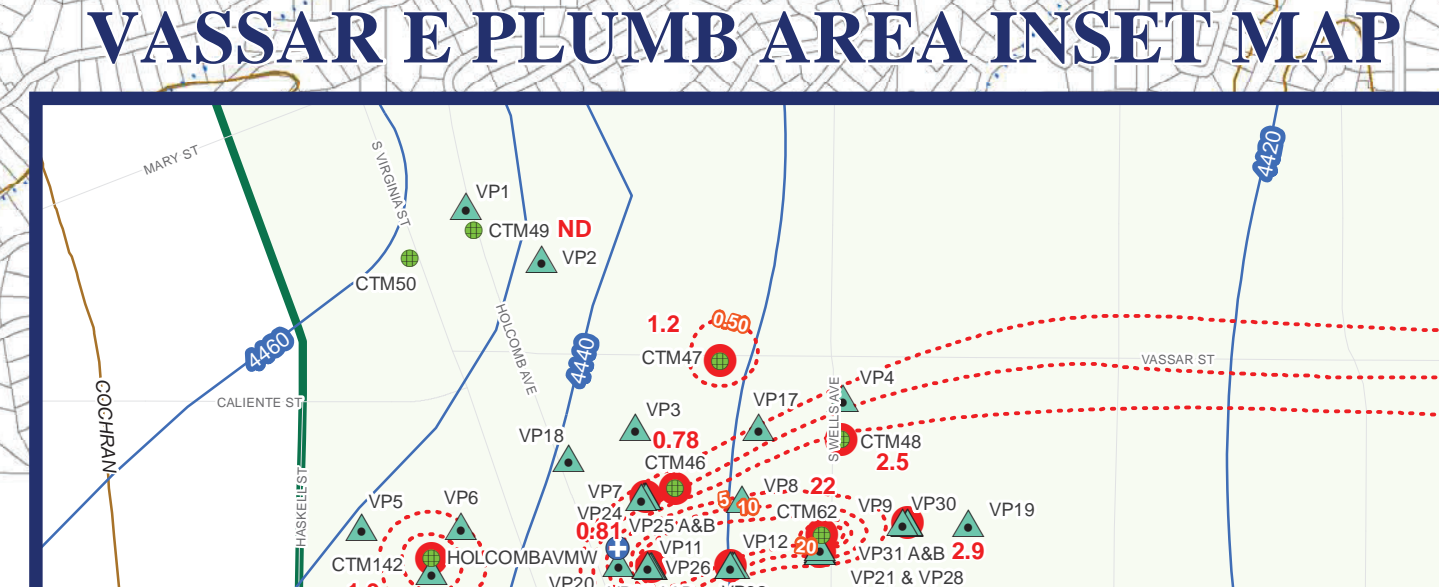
VASSAR E PLUMB AREA INSET MAP

MARY ST
S VIRGINIA ST
VP1
CTM49 ND
VP2
CTM50
4420
HOLCOMB AVE
4460
4440
1.2
0.50
CTM47
VASSAR ST
COCHRAN
CALIENTE ST
VP4
S WELLS AVE
VP3
VP17
VP18
0.78
CTM48
2.5
CTM46
HASKELL ST
VP7
22
VP8
VP5
VP6
VP24
5
10
VP9
VP30
VP19
0.81
VP25 A&B
CTM62
VP11
VP12
20
CTM142
HOLCOMBAVMW
VP31 A&B
2.9
VP20
VP26
VP21 & VP28